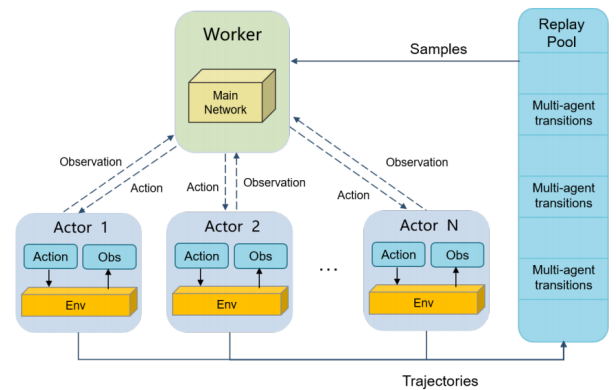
Worker

Main Network

Replay Pool

Samples

Multi-agent transitions

Multi-agent transitions

Multi-agent transitions

Observation

Action

Action

Observation

Observation

Action

Actor 1

Action

Obs

Env

Actor 2

Action

Obs

Env

...

Actor N

Action

Obs

Env

Trajectories